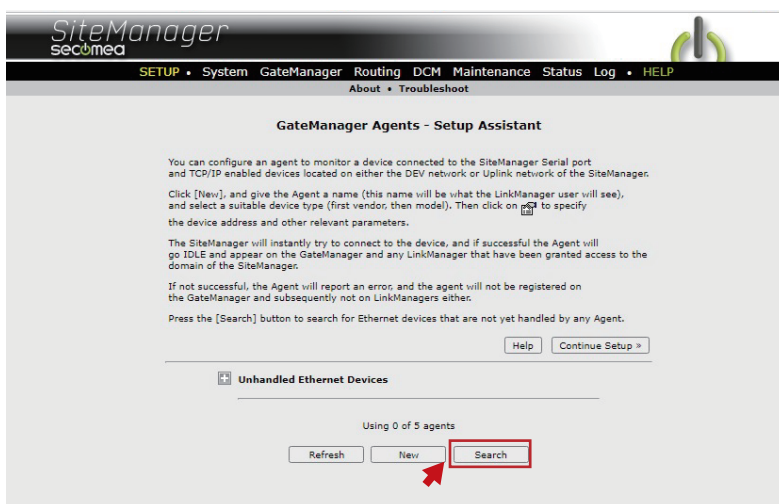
SiteManager
secomea

SETUP • System GateManager Routing DCM Maintenance Status Log • HELP

About • Troubleshoot

GateManager Agents - Setup Assistant

You can configure an agent to monitor a device connected to the SiteManager Serial port and TCP/IP enabled devices located on either the DEV network or Uplink network of the SiteManager.

Click [New], and give the Agent a name (this name will be what the LinkManager user will see), and select a suitable device type (first vendor, then model). Then click on to specify the device address and other relevant parameters.

The SiteManager will instantly try to connect to the device, and if successful the Agent will go IDLE and appear on the GateManager and any LinkManager that have been granted access to the domain of the SiteManager.

If not successful, the Agent will report an error, and the agent will not be registered on the GateManager and subsequently not on LinkManagers either.

Press the [Search] button to search for Ethernet devices that are not yet handled by any Agent.

Help Continue Setup »

Unhandled Ethernet Devices

Using 0 of 5 agents

Refresh New Search